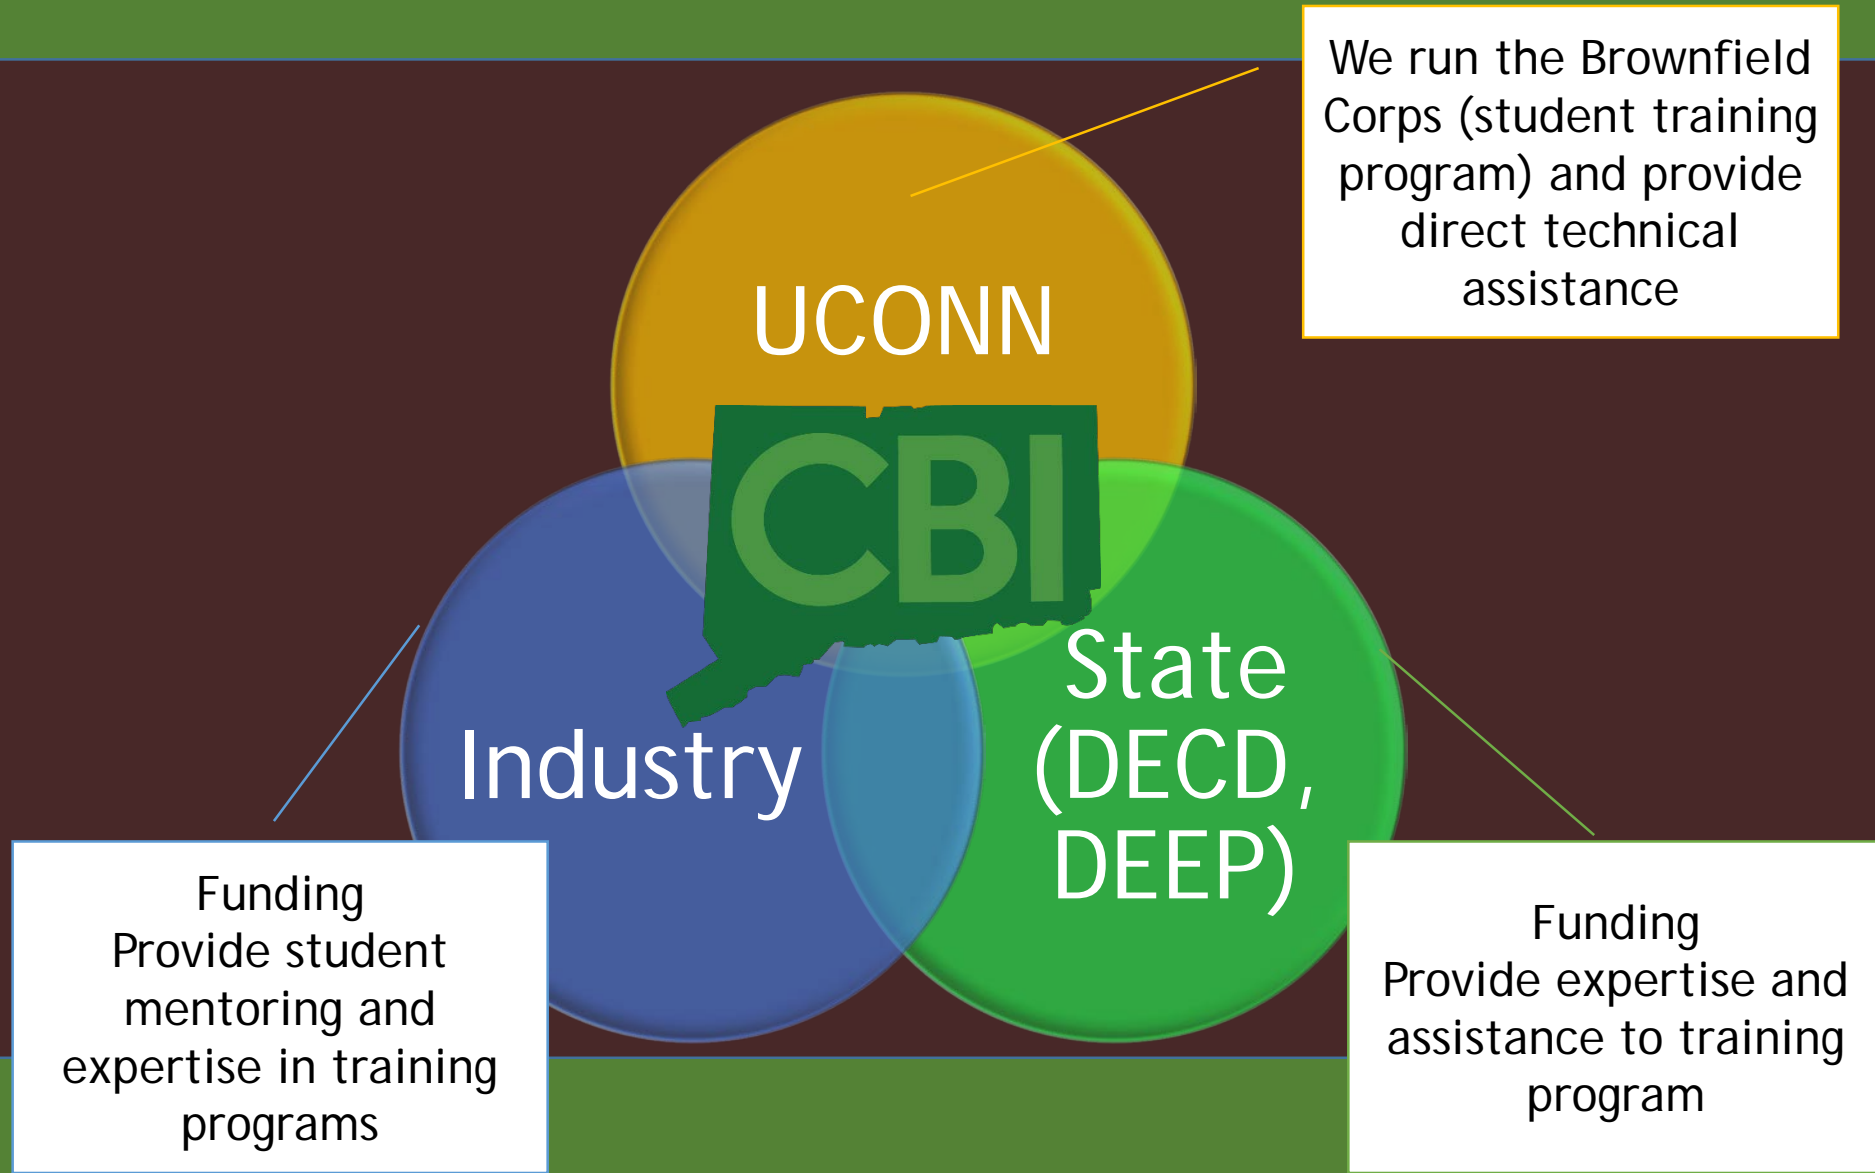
We run the Brownfield Corps (student training program) and provide direct technical assistance

UCONN

CBI

Industry

State (DECD, DEEP)

Funding
Provide student mentoring and expertise in training programs

Funding
Provide expertise and assistance to training program